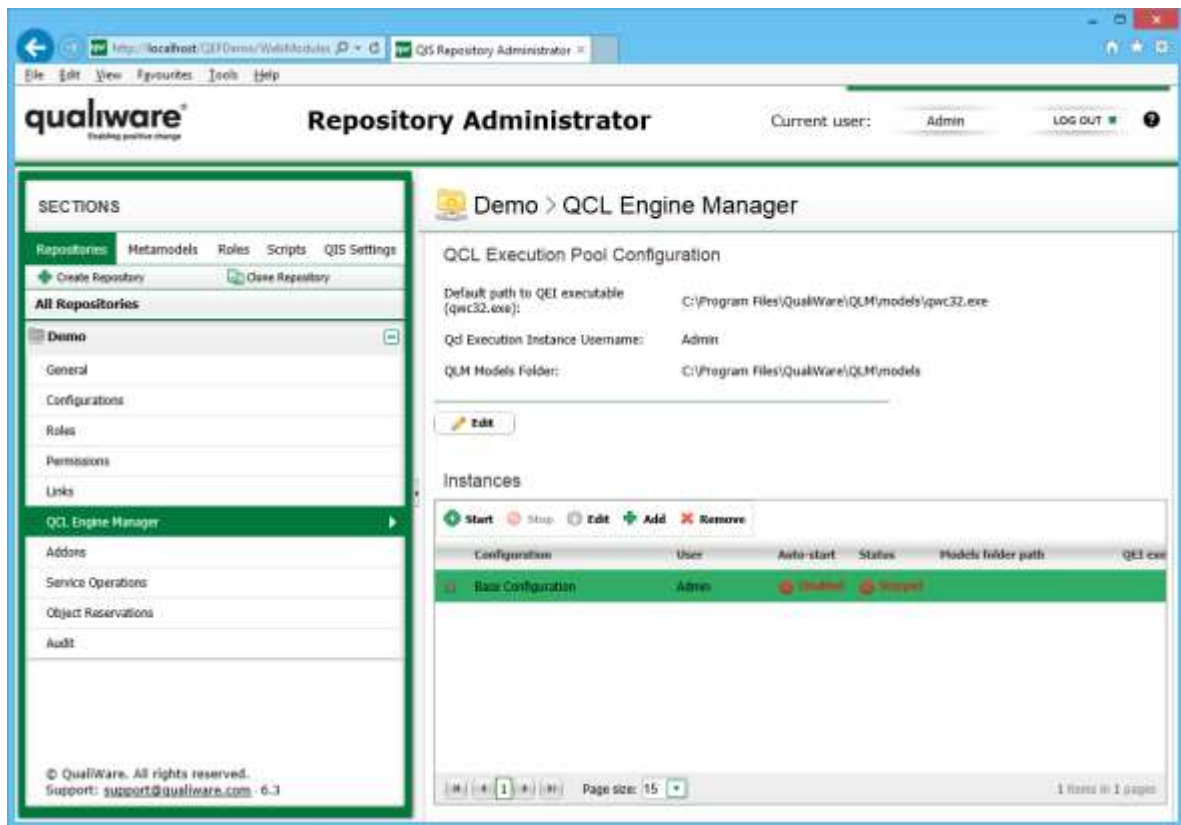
http://localhost/QEFDemo/WebModules
QIS Repository Administrator

File Edit View Favourites Tools Help

qualiware
Enabling positive change

Repository Administrator

Current user: Admin LOG OUT

SECTIONS

Repositories Metamodels Roles Scripts QIS Settings

Create Repository Clone Repository

All Repositories

Demo

General
Configurations
Roles
Permissions
Links
QCL Engine Manager
Addons
Service Operations
Object Reservations
Audit

© QualiWare. All rights reserved.
Support: support@qualiware.com · 6.3

Demo > QCL Engine Manager

QCL Execution Pool Configuration

Default path to QEI executable (qwc32.exe): C:\Program Files\QualiWare\QLM\models\qwc32.exe

Qcl Execution Instance Username: Admin

QLM Models Folder: C:\Program Files\QualiWare\QLM\models

Edit

Instances

Start Stop Edit Add Remove

| Configuration | User | Auto-start | Status | Models folder path | QEI exe |
|---|---|---|---|---|---|
| Base Configuration | Admin | Disabled | Stopped | | |

1 Page size: 15

1 items in 1 pages